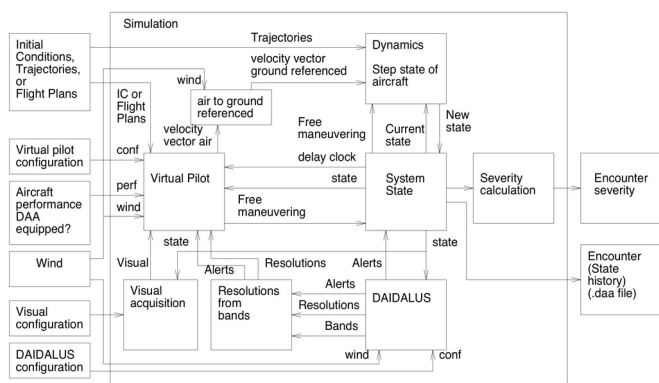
Simulation

Initial Conditions, Trajectories, or Flight Plans

Trajectories

Dynamics

Step state of aircraft

wind

velocity vector ground referenced

IC or Flight Plans

air to ground referenced

velocity vector air

Free maneuvering

Current state

New state

Virtual pilot configuration

conf

delay clock

Aircraft performance DAA equipped?

perf

wind

Virtual Pilot

state

System State

Severity calculation

Encounter severity

Free maneuvering

state

state

Wind

Visual

Alerts

Resolutions

Alerts

Encounter (State history) (.daa file)

Visual acquisition

Resolutions from bands

Resolutions

DAIDALUS

Visual configuration

Bands

DAIDALUS configuration

wind

conf